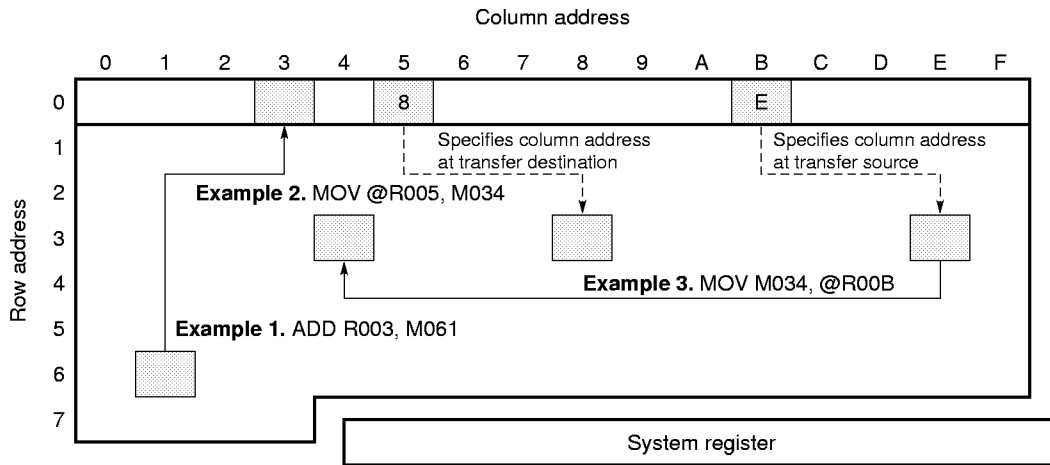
Column address

0 1 2 3 4 5 6 7 8 9 A B C D E F

Row address

0 1 2 3 4 5 6 7

8

E

Specifies column address at transfer destination

Specifies column address at transfer source

**Example 2.** MOV @R005, M034

**Example 3.** MOV M034, @R00B

**Example 1.** ADD R003, M061

System register